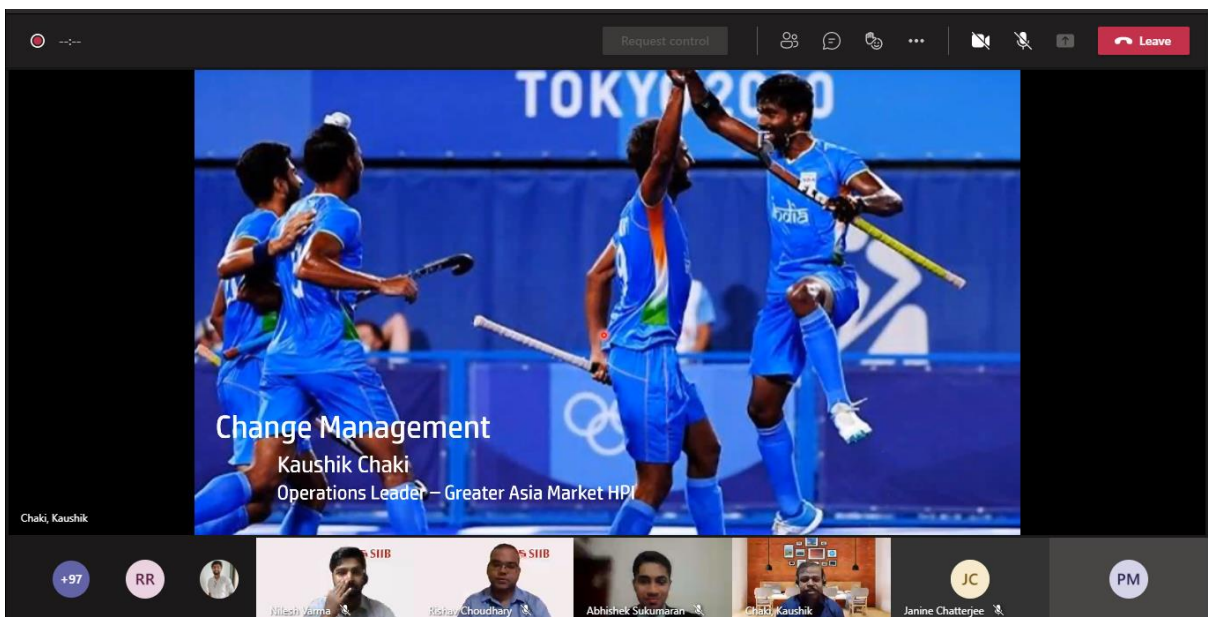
--:--

Request control

Leave

TOKYO 2020

India

Change Management

Kaushik Chaki

Operations Leader – Greater Asia Market HPI

Chaki, Kaushik

+97

RR

SIIB

Nilesh Varma

SIIB

Rishav Choudhary

Abhishek Sukumaran

Chaki, Kaushik

JC

Janine Chatterjee

PM